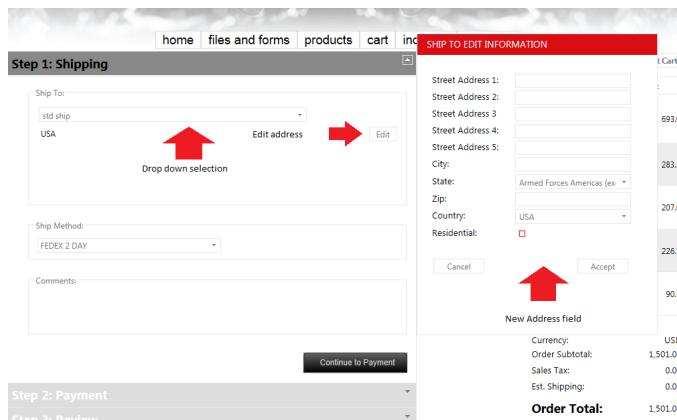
home | files and forms | products | cart | inc

Step 1: Shipping

Ship To:

std ship

USA

Edit address

Edit

Drop down selection

Ship Method:

FEDEX 2 DAY

Comments:

Continue to Payment

Step 2: Payment

Step 3: Review

SHIP TO EDIT INFORMATION

Street Address 1:

Street Address 2:

Street Address 3

Street Address 4:

Street Address 5:

City:

State: Armed Forces Americas (ex

Zip:

Country: USA

Residential:

Cancel

Accept

New Address field

t Cart

693.

283.

207.

226.

90.

Currency: USI

Order Subtotal: 1,501.0

Sales Tax: 0.0

Est. Shipping: 0.0

Order Total: 1,501.0